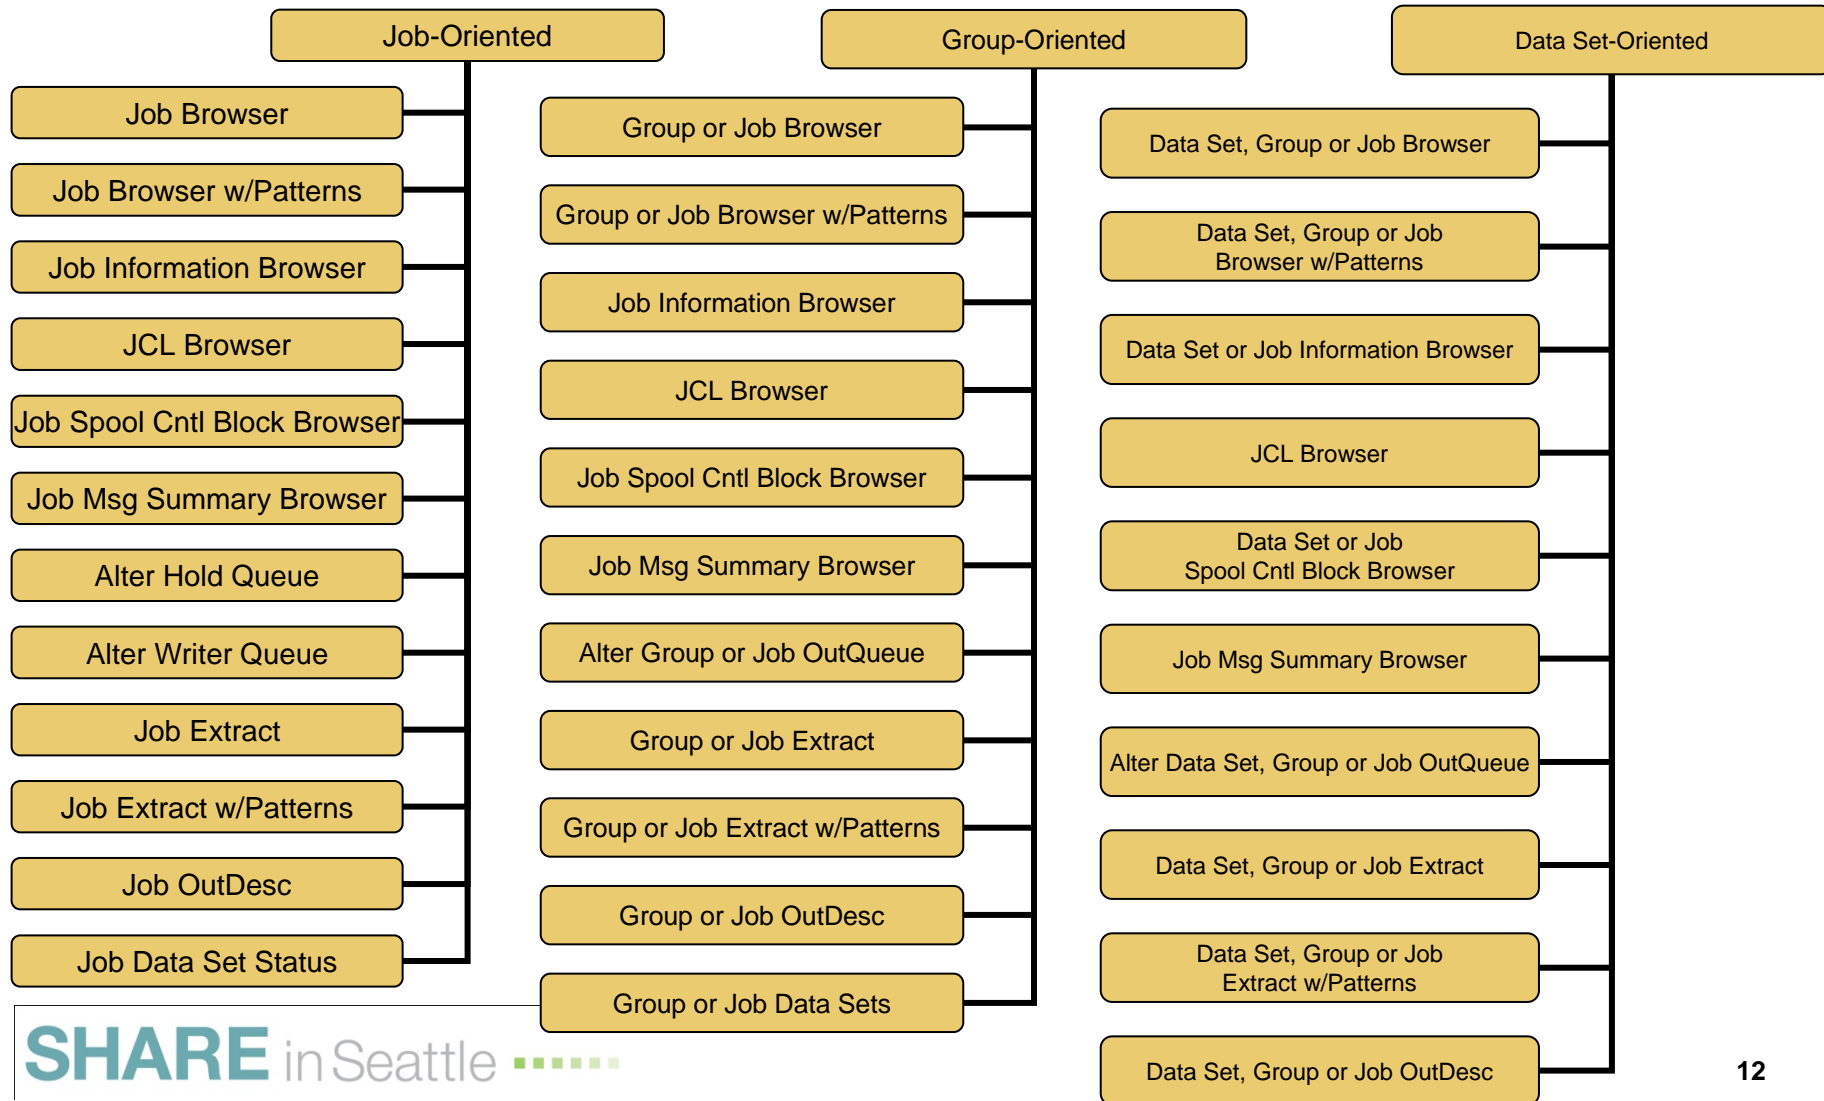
Job-Oriented

Job Browser

Job Browser w/Patterns

Job Information Browser

JCL Browser

Job Spool Cntl Block Browser

Job Msg Summary Browser

Alter Hold Queue

Alter Writer Queue

Job Extract

Job Extract w/Patterns

Job OutDesc

Job Data Set Status

Group-Oriented

Group or Job Browser

Group or Job Browser w/Patterns

Job Information Browser

JCL Browser

Job Spool Cntl Block Browser

Job Msg Summary Browser

Alter Group or Job OutQueue

Group or Job Extract

Group or Job Extract w/Patterns

Group or Job OutDesc

Group or Job Data Sets

Data Set-Oriented

Data Set, Group or Job Browser

Data Set, Group or Job Browser w/Patterns

Data Set or Job Information Browser

JCL Browser

Data Set or Job Spool Cntl Block Browser

Job Msg Summary Browser

Alter Data Set, Group or Job OutQueue

Data Set, Group or Job Extract

Data Set, Group or Job Extract w/Patterns

Data Set, Group or Job OutDesc

SHARE in Seattle

12